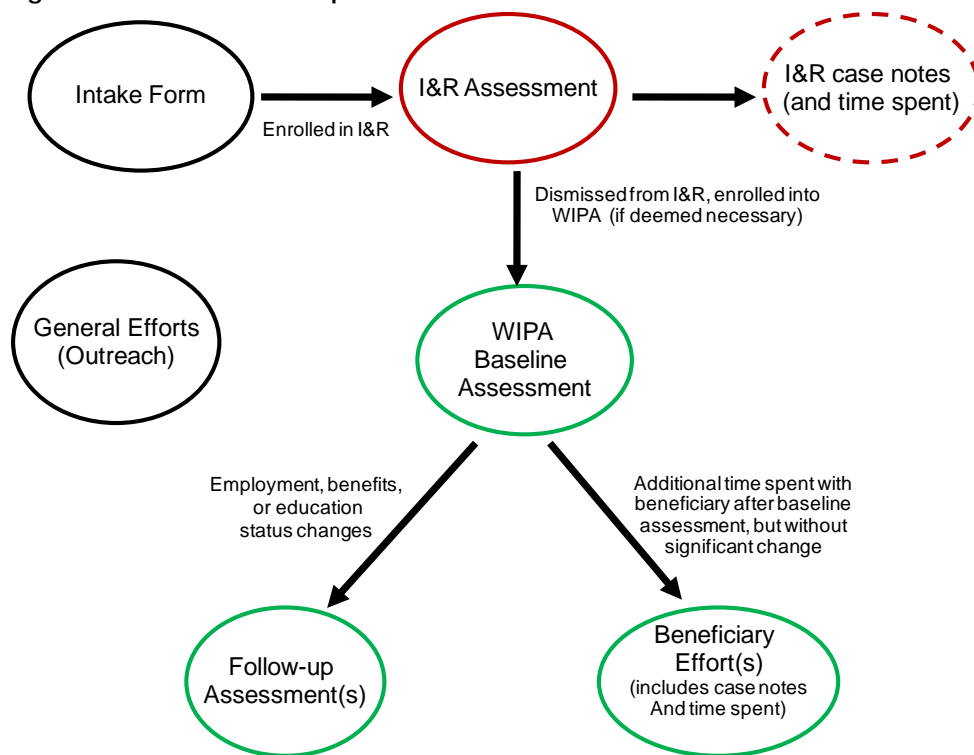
Intake Form

Enrolled in I&R

I&R Assessment

I&R case notes (and time spent)

Dismissed from I&R, enrolled into WIPA (if deemed necessary)

General Efforts (Outreach)

WIPA Baseline Assessment

Employment, benefits, or education status changes

Additional time spent with beneficiary after baseline assessment, but without significant change

Follow-up Assessment(s)

Beneficiary Effort(s) (includes case notes And time spent)